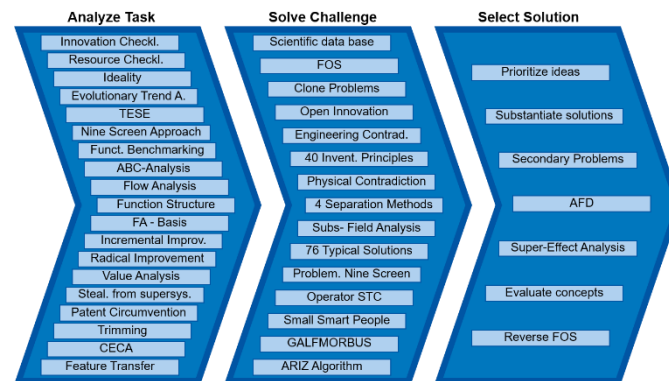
Analyze Task

Innovation Checkl.
Resource Checkl.
Ideality
Evolutionary Trend A.
TESE
Nine Screen Approach
Funct. Benchmarking
ABC-Analysis
Flow Analysis
Function Structure
FA - Basis
Incremental Improv.
Radical Improvement
Value Analysis
Steal. from supersys.
Patent Circumvention
Trimming
CECA
Feature Transfer

Solve Challenge

Scientific data base
FOS
Clone Problems
Open Innovation
Engineering Contrad.
40 Invent. Principles
Physical Contradiction
4 Separation Methods
Subs- Field Analysis
76 Typical Solutions
Problem. Nine Screen
Operator STC
Small Smart People
GALFMORBUS
ARIZ Algorithm

Select Solution

Prioritize ideas
Substantiate solutions
Secondary Problems
AFD
Super-Effect Analysis
Evaluate concepts
Reverse FOS